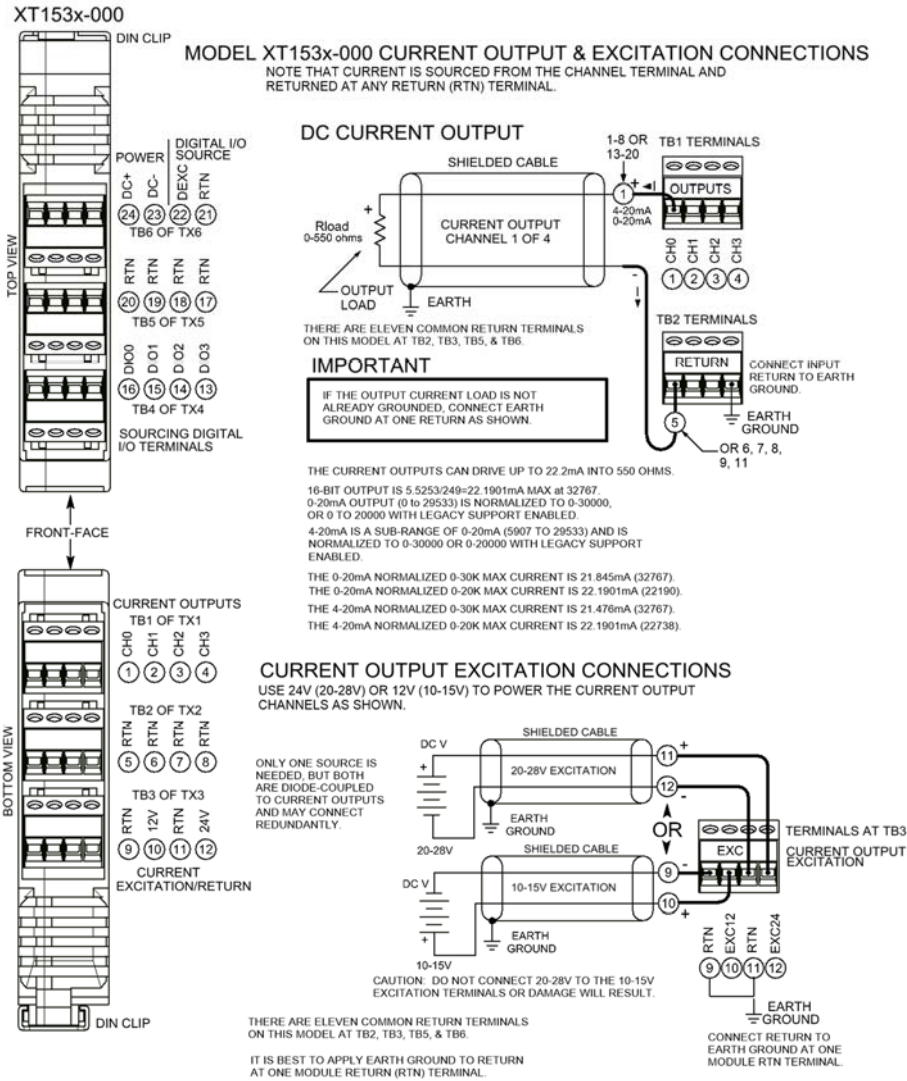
XT153x-000

DIN CLIP

MODEL XT153x-000 CURRENT OUTPUT & EXCITATION CONNECTIONS
NOTE THAT CURRENT IS SOURCED FROM THE CHANNEL TERMINAL AND RETURNED AT ANY RETURN (RTN) TERMINAL.

TOP VIEW

POWER
DIGITAL I/O SOURCE
DC+ DC- DEXC RTN
24 23 22 21
TB6 OF TX6

RTN RTN RTN RTN
20 19 18 17
TB5 OF TX5

DIO0 D O1 D O2 D O3
16 15 14 13
TB4 OF TX4

SOURCING DIGITAL I/O TERMINALS

FRONT-FACE

DC CURRENT OUTPUT

SHIELDED CABLE

1-8 OR 13-20

TB1 TERMINALS

1

OUTPUTS

4-20mA 0-20mA

Rload 0-550 ohms

CURRENT OUTPUT CHANNEL 1 OF 4

OUTPUT LOAD

EARTH

CH0 CH1 CH2 CH3
1 2 3 4

THERE ARE ELEVEN COMMON RETURN TERMINALS ON THIS MODEL AT TB2, TB3, TB5, & TB6.

TB2 TERMINALS

RETURN

CONNECT INPUT RETURN TO EARTH GROUND.

EARTH GROUND

IMPORTANT

IF THE OUTPUT CURRENT LOAD IS NOT ALREADY GROUNDED, CONNECT EARTH GROUND AT ONE RETURN AS SHOWN.

5

OR 6, 7, 8, 9, 11

THE CURRENT OUTPUTS CAN DRIVE UP TO 22.2mA INTO 550 OHMS.

16-BIT OUTPUT IS 5.5253/249=22.1901mA MAX at 32767.
0-20mA OUTPUT (0 to 29533) IS NORMALIZED TO 0-30000, OR 0 TO 20000 WITH LEGACY SUPPORT ENABLED.
4-20mA IS A SUB-RANGE OF 0-20mA (5907 TO 29533) AND IS NORMALIZED TO 0-30000 OR 0-20000 WITH LEGACY SUPPORT ENABLED.

THE 0-20mA NORMALIZED 0-30K MAX CURRENT IS 21.845mA (32767).
THE 0-20mA NORMALIZED 0-20K MAX CURRENT IS 22.1901mA (22190).
THE 4-20mA NORMALIZED 0-30K MAX CURRENT IS 21.476mA (32767).
THE 4-20mA NORMALIZED 0-20K MAX CURRENT IS 22.1901mA (22738).

BOTTOM VIEW

CURRENT OUTPUTS
TB1 OF TX1
CH0 CH1 CH2 CH3
1 2 3 4

TB2 OF TX2
RTN RTN RTN RTN
5 6 7 8

TB3 OF TX3
RTN 12V RTN 24V
9 10 11 12

CURRENT EXCITATION/RETURN

CURRENT OUTPUT EXCITATION CONNECTIONS
USE 24V (20-28V) OR 12V (10-15V) TO POWER THE CURRENT OUTPUT CHANNELS AS SHOWN.

ONLY ONE SOURCE IS NEEDED, BUT BOTH ARE DIODE-COUPLED TO CURRENT OUTPUTS AND MAY CONNECT REDUNDANTLY.

SHIELDED CABLE
DC V
20-28V EXCITATION
11
12
EARTH GROUND
20-28V
OR
TERMINALS AT TB3
EXC
CURRENT OUTPUT EXCITATION

SHIELDED CABLE
DC V
10-15V EXCITATION
9
10
EARTH GROUND
10-15V

RTN EXC12 RTN EXC24
9 10 11 12

CAUTION: DO NOT CONNECT 20-28V TO THE 10-15V EXCITATION TERMINALS OR DAMAGE WILL RESULT.

EARTH GROUND

CONNECT RETURN TO EARTH GROUND AT ONE MODULE RTN TERMINAL.

DIN CLIP

THERE ARE ELEVEN COMMON RETURN TERMINALS ON THIS MODEL AT TB2, TB3, TB5, & TB6.

IT IS BEST TO APPLY EARTH GROUND TO RETURN AT ONE MODULE RETURN (RTN) TERMINAL.